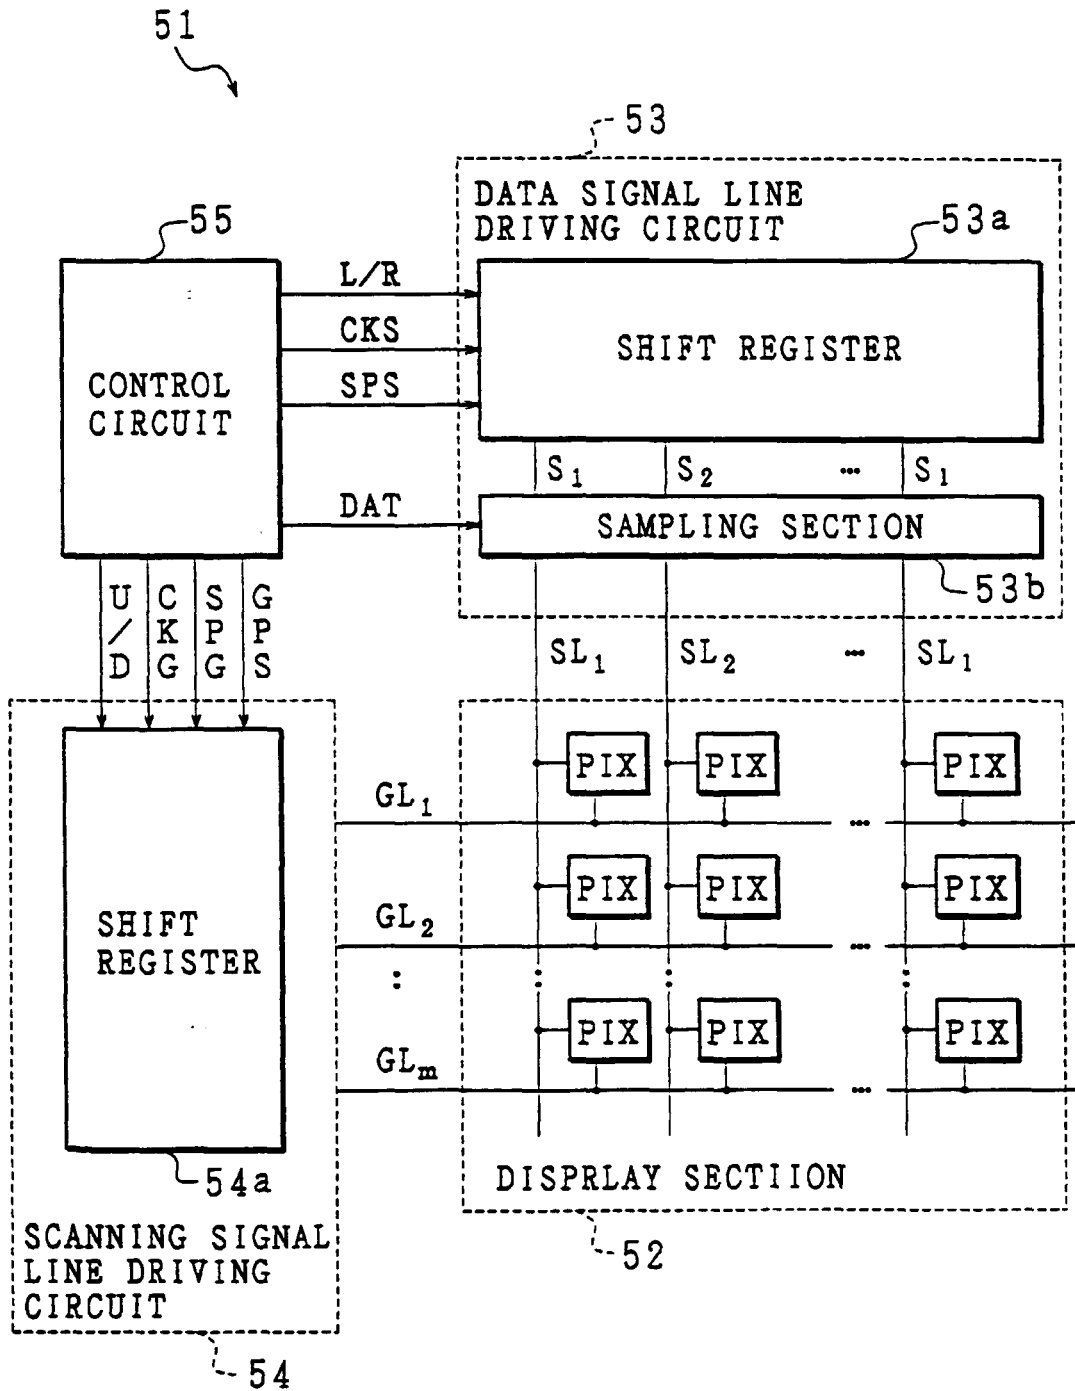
51

53

DATA SIGNAL LINE DRIVING CIRCUIT

55

53a

L/R

CKS

SHIFT REGISTER

CONTROL CIRCUIT

SPS

$S_1$ $S_2$ … $S_1$

DAT

SAMPLING SECTION

53b

U/D CKG SPG GPS

$SL_1$ $SL_2$ … $SL_1$

PIX PIX PIX

$GL_1$

…

PIX PIX PIX

SHIFT REGISTER

$GL_2$

…

:

PIX PIX PIX

$GL_m$

…

54a

DISPRLAY SECTIION

SCANNING SIGNAL LINE DRIVING CIRCUIT

52

54